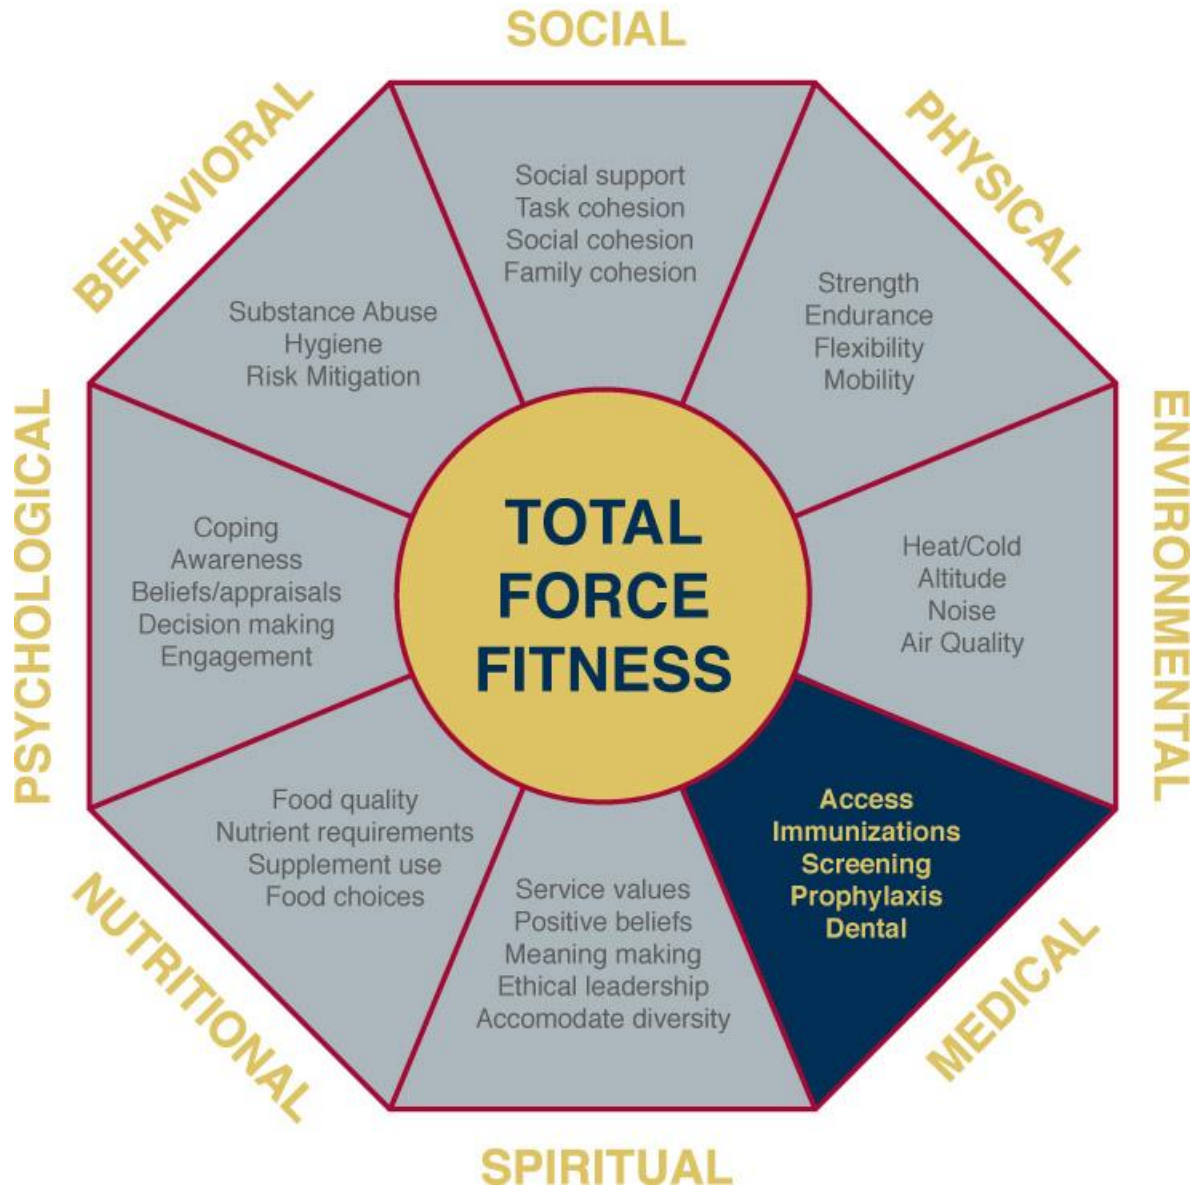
SOCIAL

Social support
Task cohesion
Social cohesion
Family cohesion

PHYSICAL

Strength
Endurance
Flexibility
Mobility

ENVIRONMENTAL

Heat/Cold
Altitude
Noise
Air Quality

MEDICAL

Access
Immunizations
Screening
Prophylaxis
Dental

SPIRITUAL

Service values
Positive beliefs
Meaning making
Ethical leadership
Accomodate diversity

NUTRITIONAL

Food quality
Nutrient requirements
Supplement use
Food choices

PSYCHOLOGICAL

Coping
Awareness
Beliefs/appraisals
Decision making
Engagement

BEHAVIORAL

Substance Abuse
Hygiene
Risk Mitigation

TOTAL FORCE FITNESS